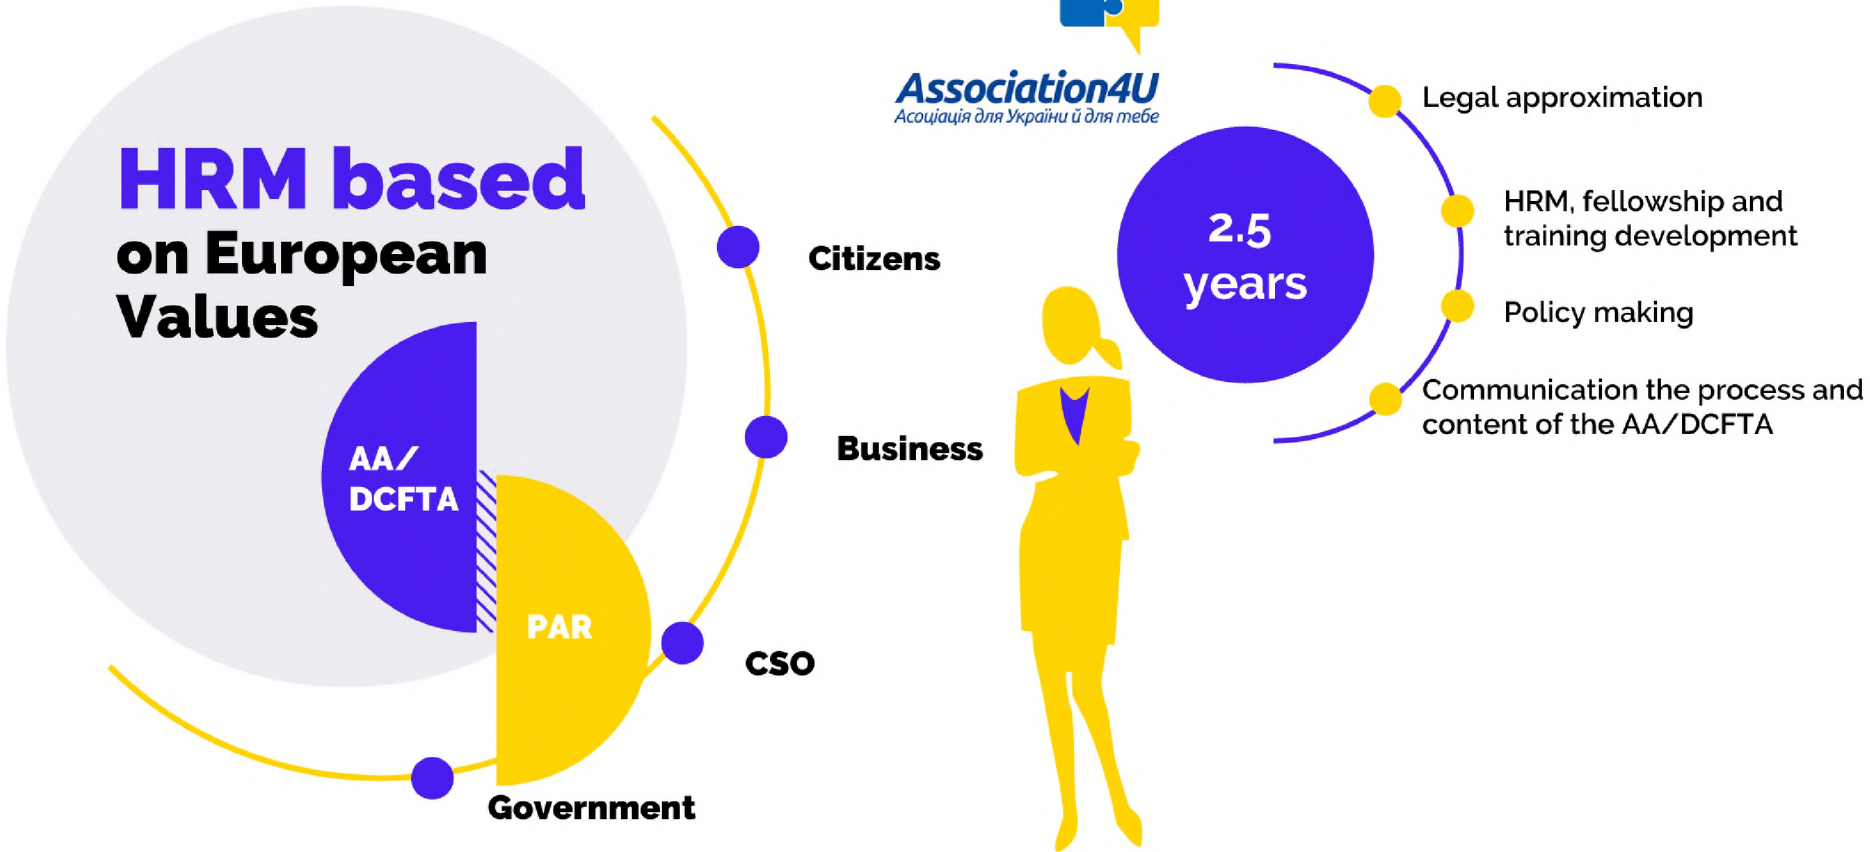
HRM based on European Values

AA/ DCFTA

PAR

Citizens

Business

CSO

Government

Association4U
Асоціація для України й для тебе

2.5 years

Legal approximation

HRM, fellowship and training development

Policy making

Communication the process and content of the AA/DCFTA